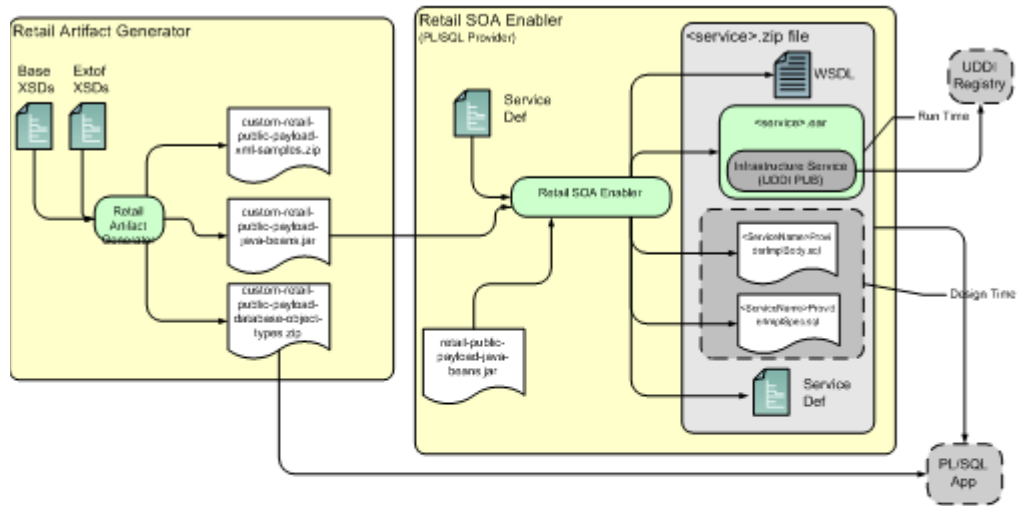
Retail Artifact Generator

Base XSDs

Extof XSDs

Retail Artifact Generator

custom-retail-public-payload-xml-samples.zip

custom-retail-public-payload-java-beans.jar

custom-retail-public-payload-database-object-types.zip

Retail SOA Enabler
(PL/SQL Provider)

Service Def

Retail SOA Enabler

retail-public-payload-java-beans.jar

<service>.zip file

WSDL

<service>.ear

Infrastructure Service (UDDI PUB)

<ServiceName>ProviderImplBody.sql

<ServiceName>ProviderImplSpec.sql

Service Def

UDDI Registry

Run Time

Design Time

PL/SQL App